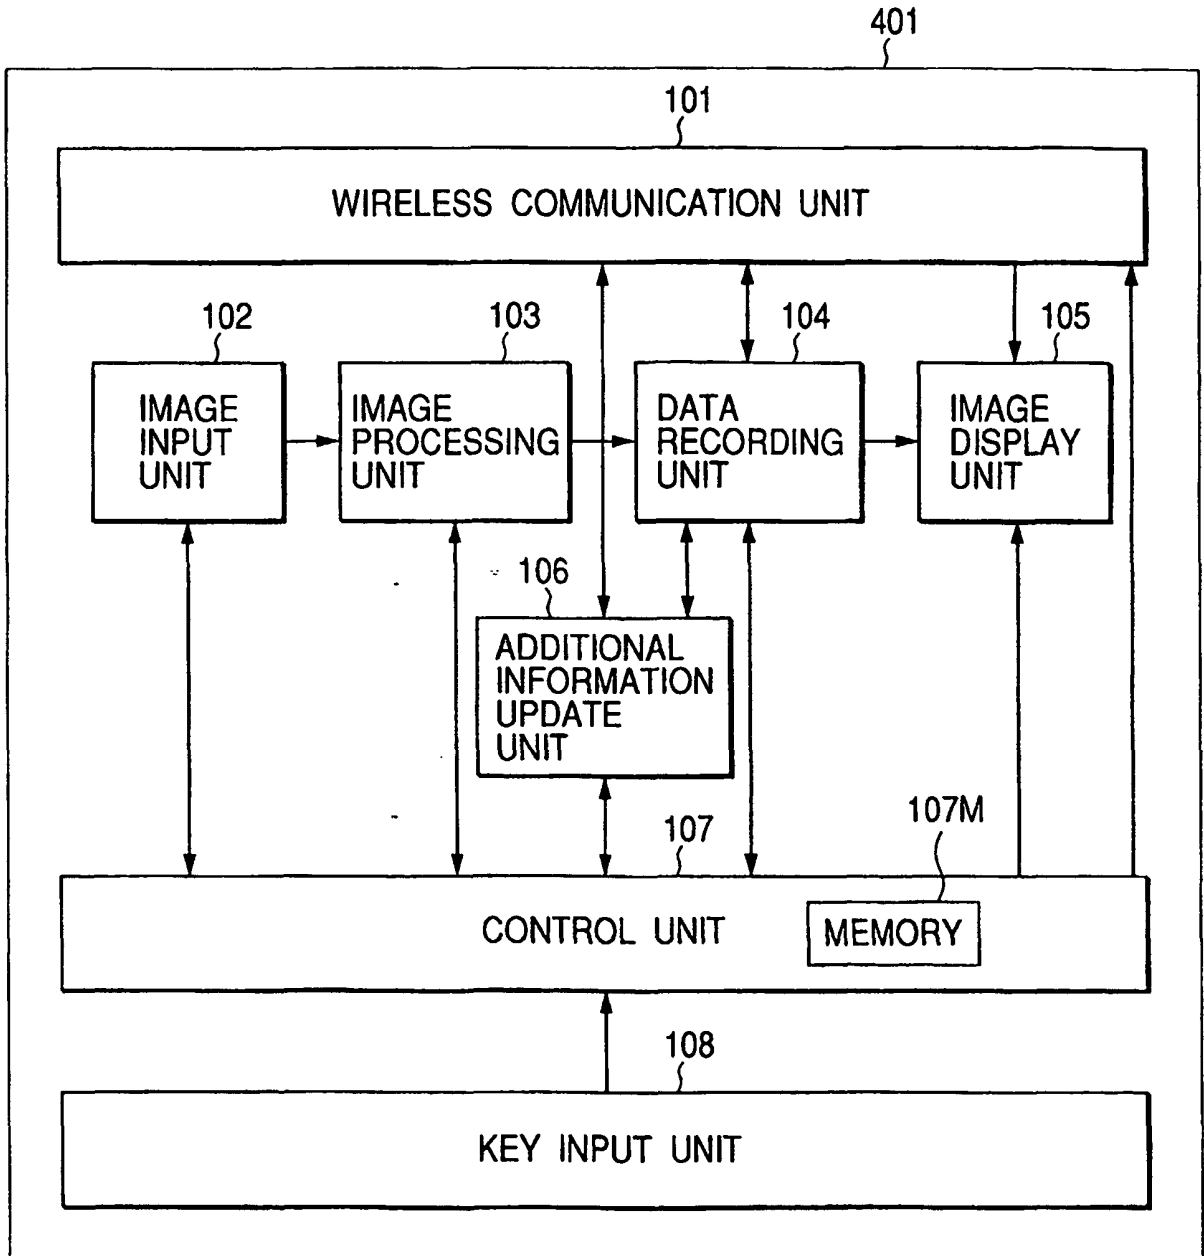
401

101

WIRELESS COMMUNICATION UNIT

102

IMAGE INPUT UNIT

103

IMAGE PROCESSING UNIT

104

DATA RECORDING UNIT

105

IMAGE DISPLAY UNIT

106

ADDITIONAL INFORMATION UPDATE UNIT

107

107M

CONTROL UNIT

MEMORY

108

KEY INPUT UNIT